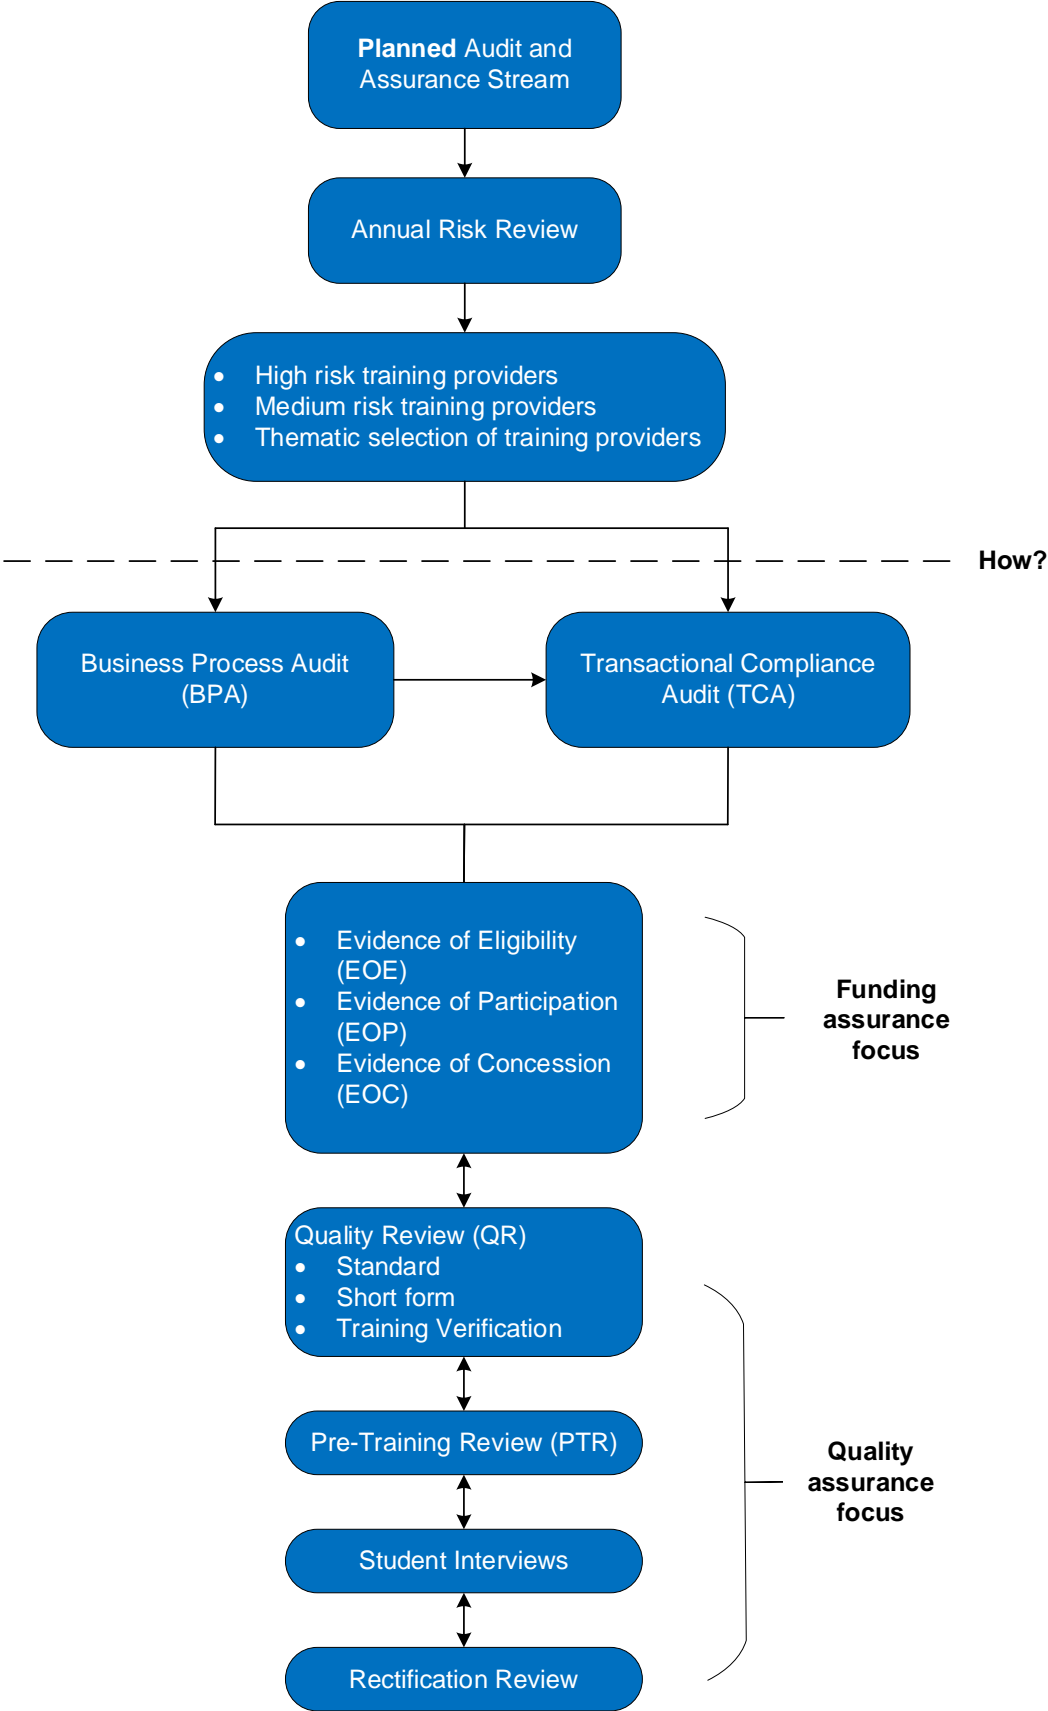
**Planned** Audit and Assurance Stream

Annual Risk Review

- High risk training providers
- Medium risk training providers
- Thematic selection of training providers

How?

Business Process Audit (BPA)

Transactional Compliance Audit (TCA)

- Evidence of Eligibility (EOE)
- Evidence of Participation (EOP)
- Evidence of Concession (EOC)

Funding assurance focus

Quality Review (QR)
- Standard
- Short form
- Training Verification

Pre-Training Review (PTR)

Student Interviews

Rectification Review

Quality assurance focus